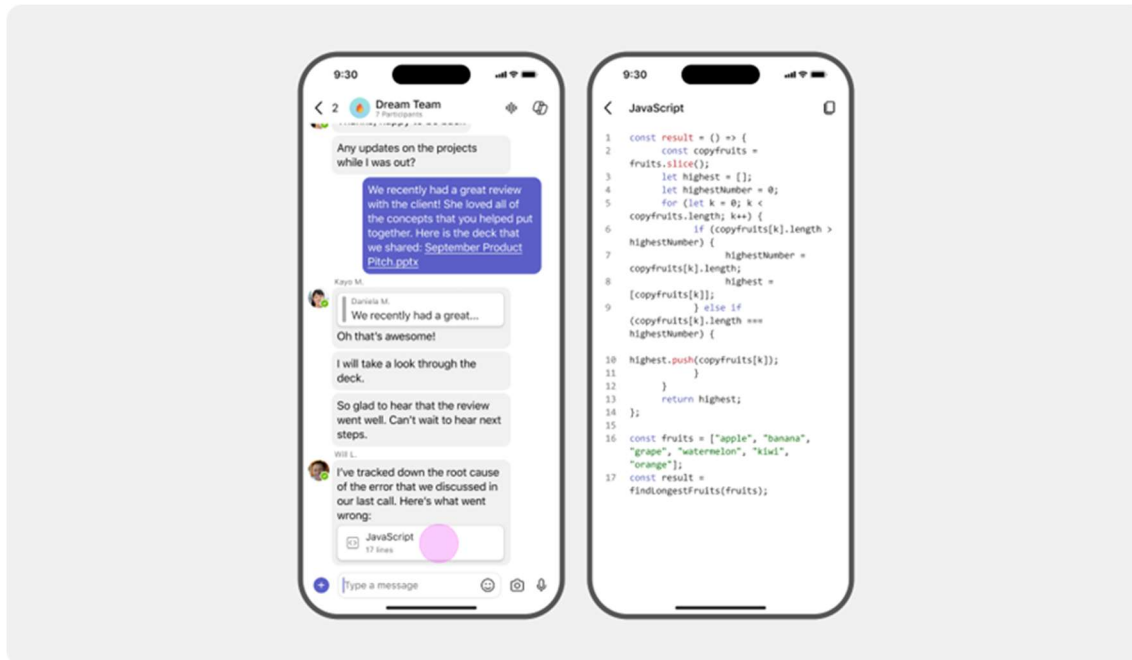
9:30

2 Dream Team
7 Participants

Any updates on the projects while I was out?

We recently had a great review with the client! She loved all of the concepts that you helped put together. Here is the deck that we shared: September Product Pitch.pptx

Kayo M.

Daniela M.
We recently had a great...

Oh that's awesome!

I will take a look through the deck.

So glad to hear that the review went well. Can't wait to hear next steps.

Will L.

I've tracked down the root cause of the error that we discussed in our last call. Here's what went wrong:

JavaScript
17 lines

Type a message

9:30

JavaScript

```
1  const result = () => {
2      const copyfruits = fruits.slice();
3      let highest = [];
4      let highestNumber = 0;
5      for (let k = 0; k < copyfruits.length; k++) {
6          if (copyfruits[k].length > highestNumber) {
7              highestNumber = copyfruits[k].length;
8              highest = [copyfruits[k]];
9          } else if (copyfruits[k].length === highestNumber) {
10 highest.push(copyfruits[k]);
11         }
12     }
13     return highest;
14 };
16 const fruits = ["apple", "banana", "grape", "watermelon", "kiwi", "orange"];
17 const result = findLongestFruits(fruits);
```